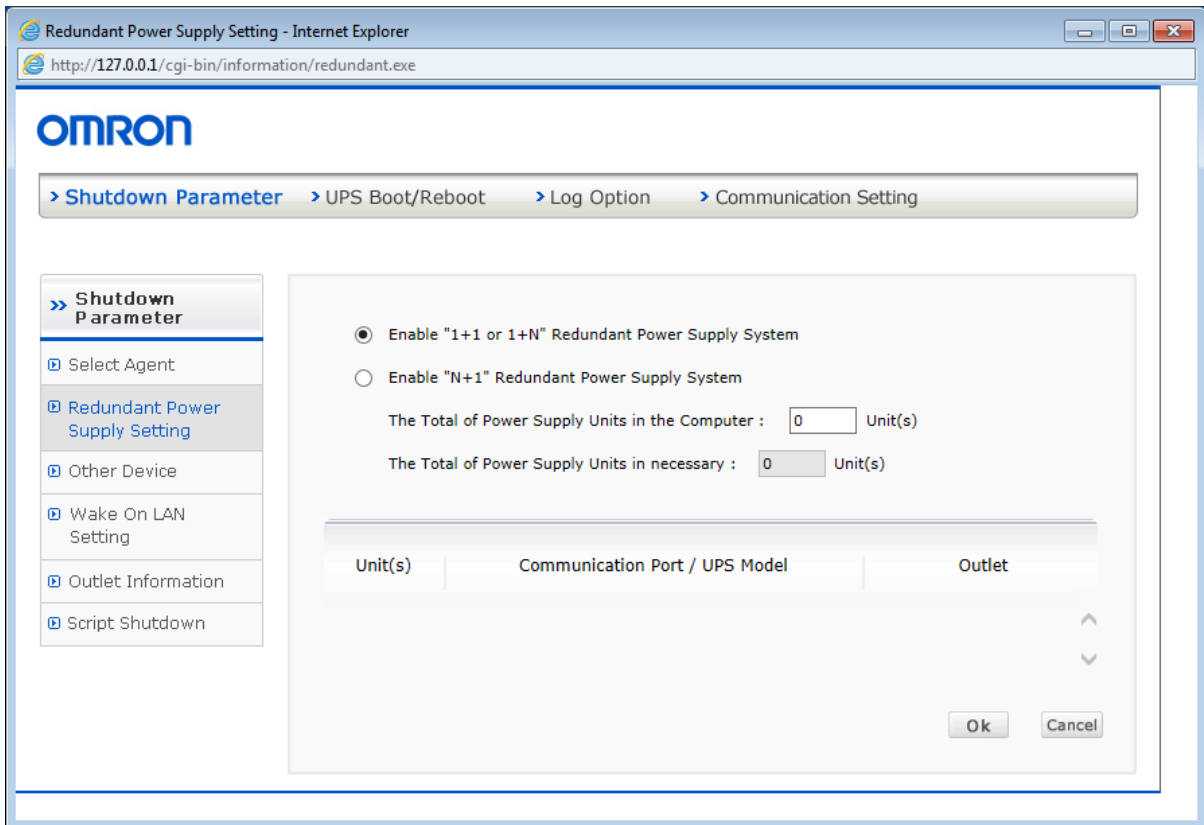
Redundant Power Supply Setting - Internet Explorer

http://127.0.0.1/cgi-bin/information/redundant.exe

OMRON

› Shutdown Parameter › UPS Boot/Reboot › Log Option › Communication Setting

» Shutdown Parameter

Select Agent

Redundant Power Supply Setting

Other Device

Wake On LAN Setting

Outlet Information

Script Shutdown

Enable "1+1 or 1+N" Redundant Power Supply System

Enable "N+1" Redundant Power Supply System

The Total of Power Supply Units in the Computer : 0 Unit(s)

The Total of Power Supply Units in necessary : 0 Unit(s)

| Unit(s) | Communication Port / UPS Model | Outlet |
|---|---|---|

Ok Cancel